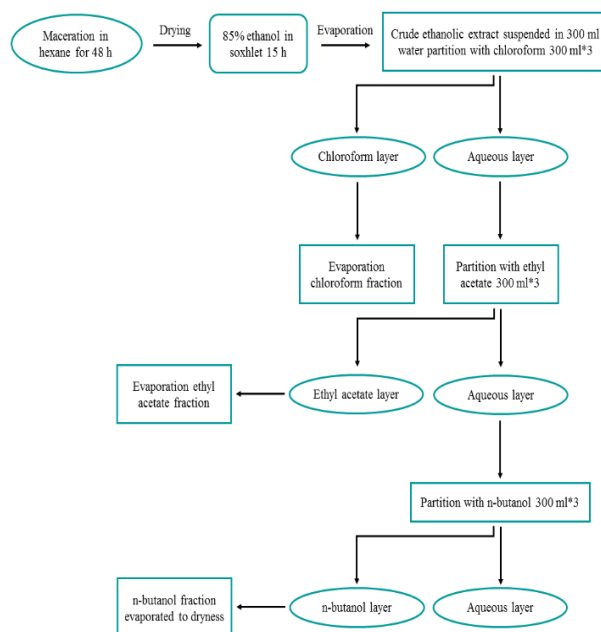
Maceration in hexane for 48 h

Drying

85% ethanol in soxhlet 15 h

Evaporation

Crude ethanolic extract suspended in 300 ml water partition with chloroform 300 ml*3

Chloroform layer

Aqueous layer

Evaporation chloroform fraction

Partition with ethyl acetate 300 ml*3

Evaporation ethyl acetate fraction

Ethyl acetate layer

Aqueous layer

Partition with n-butanol 300 ml*3

n-butanol fraction evaporated to dryness

n-butanol layer

Aqueous layer